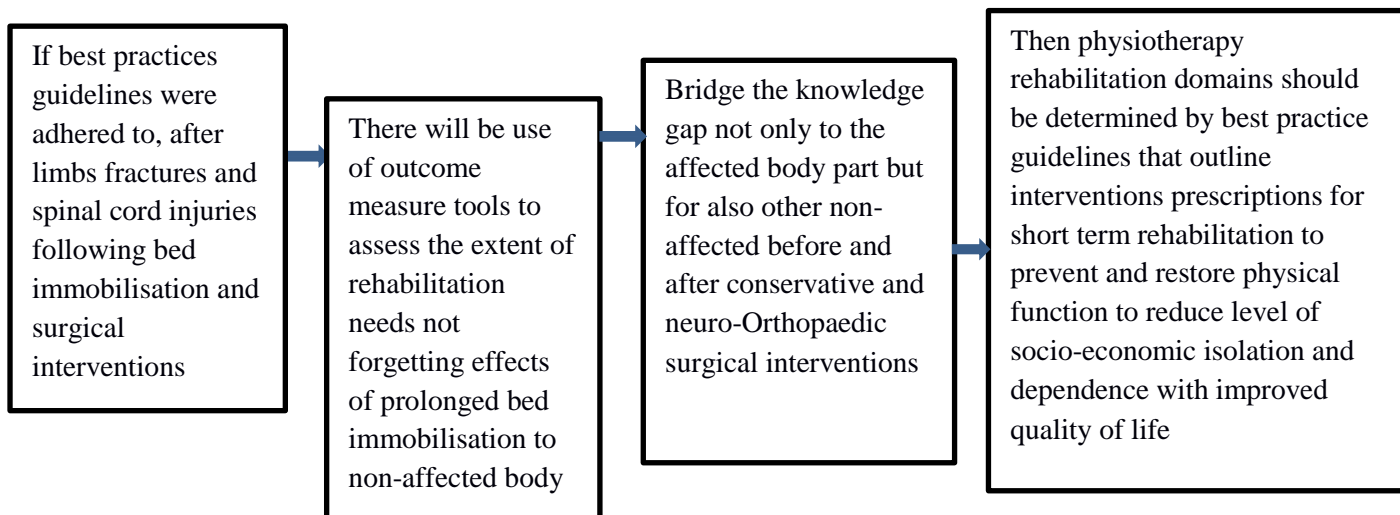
If best practices guidelines were adhered to, after limbs fractures and spinal cord injuries following bed immobilisation and surgical interventions

There will be use of outcome measure tools to assess the extent of rehabilitation needs not forgetting effects of prolonged bed immobilisation to non-affected body

Bridge the knowledge gap not only to the affected body part but for also other non-affected before and after conservative and neuro-Orthopaedic surgical interventions

Then physiotherapy rehabilitation domains should be determined by best practice guidelines that outline interventions prescriptions for short term rehabilitation to prevent and restore physical function to reduce level of socio-economic isolation and dependence with improved quality of life